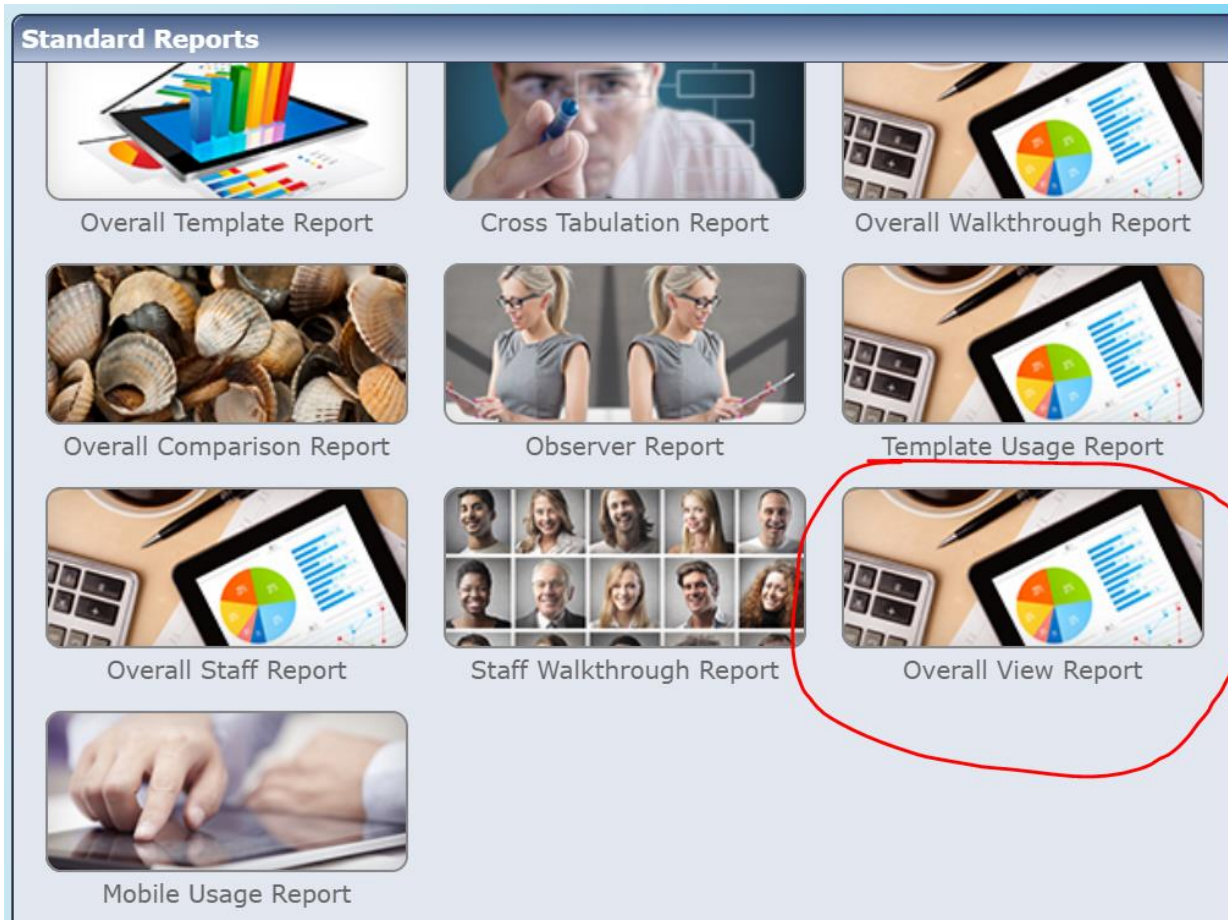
Standard Reports

Overall Template Report

Cross Tabulation Report

Overall Walkthrough Report

Overall Comparison Report

Observer Report

Template Usage Report

Overall Staff Report

Staff Walkthrough Report

Overall View Report

Mobile Usage Report